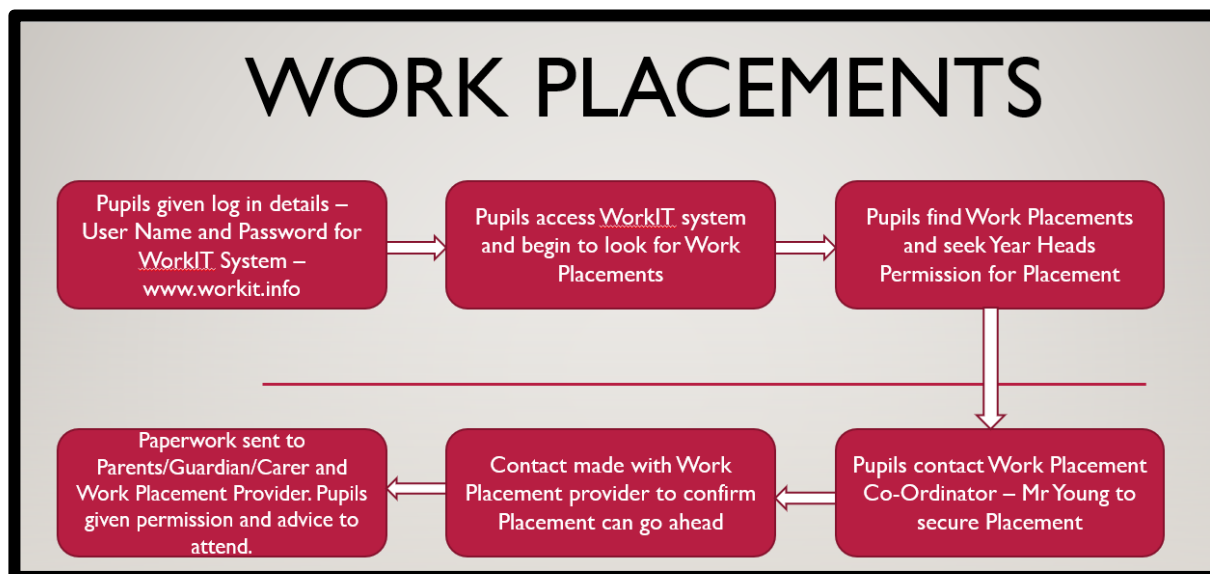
WORK PLACEMENTS

Pupils given log in details – User Name and Password for WorkIT System – www.workit.info

Pupils access WorkIT system and begin to look for Work Placements

Pupils find Work Placements and seek Year Heads Permission for Placement

Pupils contact Work Placement Co-Ordinator – Mr Young to secure Placement

Contact made with Work Placement provider to confirm Placement can go ahead

Paperwork sent to Parents/Guardian/Carer and Work Placement Provider. Pupils given permission and advice to attend.